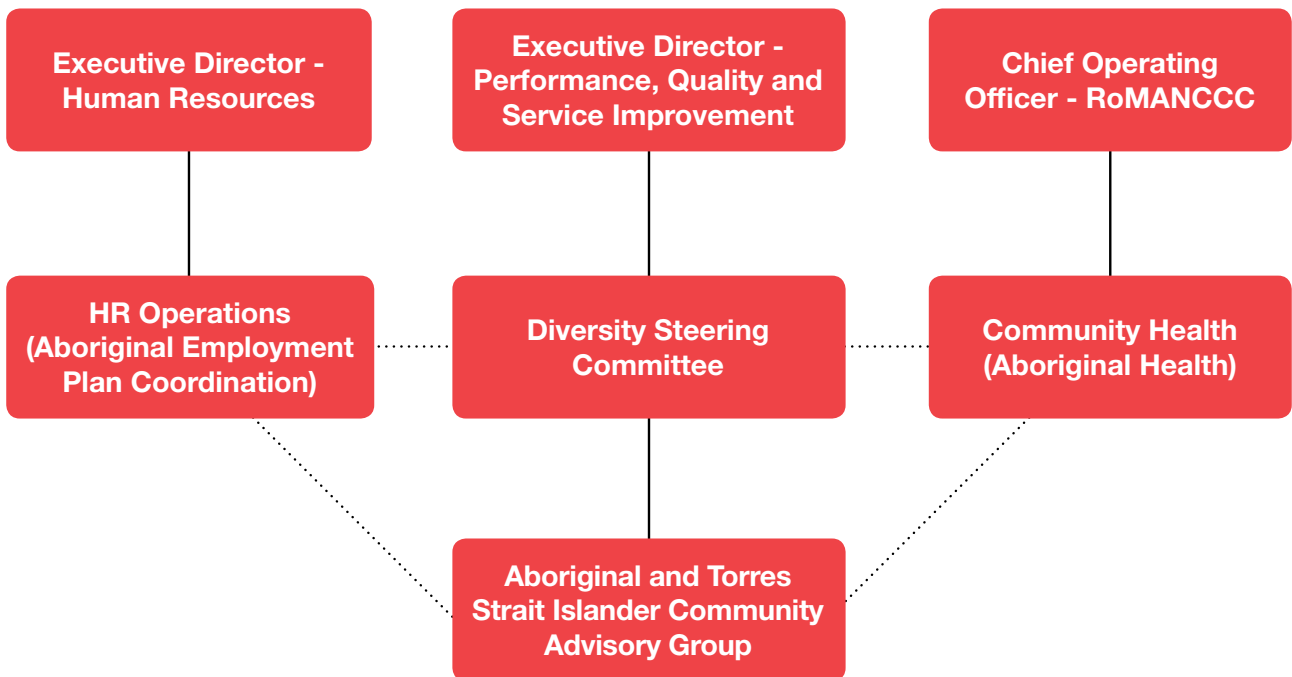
Executive Director - Human Resources

Executive Director - Performance, Quality and Service Improvement

Chief Operating Officer - RoMANCCC

HR Operations (Aboriginal Employment Plan Coordination)

Diversity Steering Committee

Community Health (Aboriginal Health)

Aboriginal and Torres Strait Islander Community Advisory Group